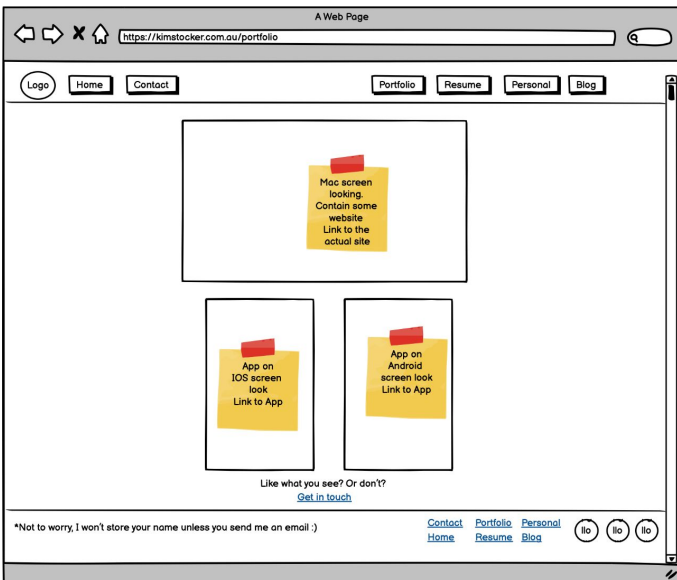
A Web Page

https://kimstocker.com.au/portfolio

Logo
Home
Contact
Portfolio
Resume
Personal
Blog

Mac screen looking. Contain some website Link to the actual site

App on IOS screen look Link to App

App on Android screen look Link to App

Like what you see? Or don't?
Get in touch

*Not to worry, I won't store your name unless you send me an email :)

Contact
Home
Portfolio
Resume
Personal
Blog

llo
llo
llo